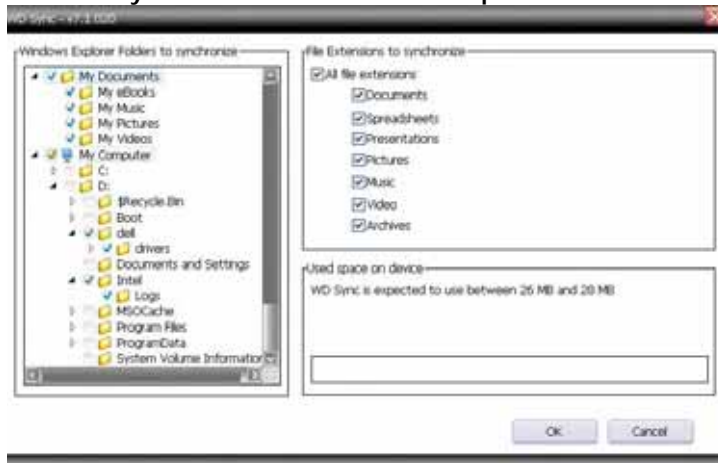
WD Sync - v7.1.020

Windows Explorer Folders to synchronize

My Documents
My eBooks
My Music
My Pictures
My Videos
My Computer
C:
D:
$Recycle.Bin
Boot
dell
drivers
Documents and Settings
Intel
Logs
MSOCache
Program Files
ProgramData
System Volume Informatior

File Extensions to synchronize

All file extensions
Documents
Spreadsheets
Presentations
Pictures
Music
Video
Archives

Used space on device

WD Sync is expected to use between 26 MB and 28 MB

OK
Cancel